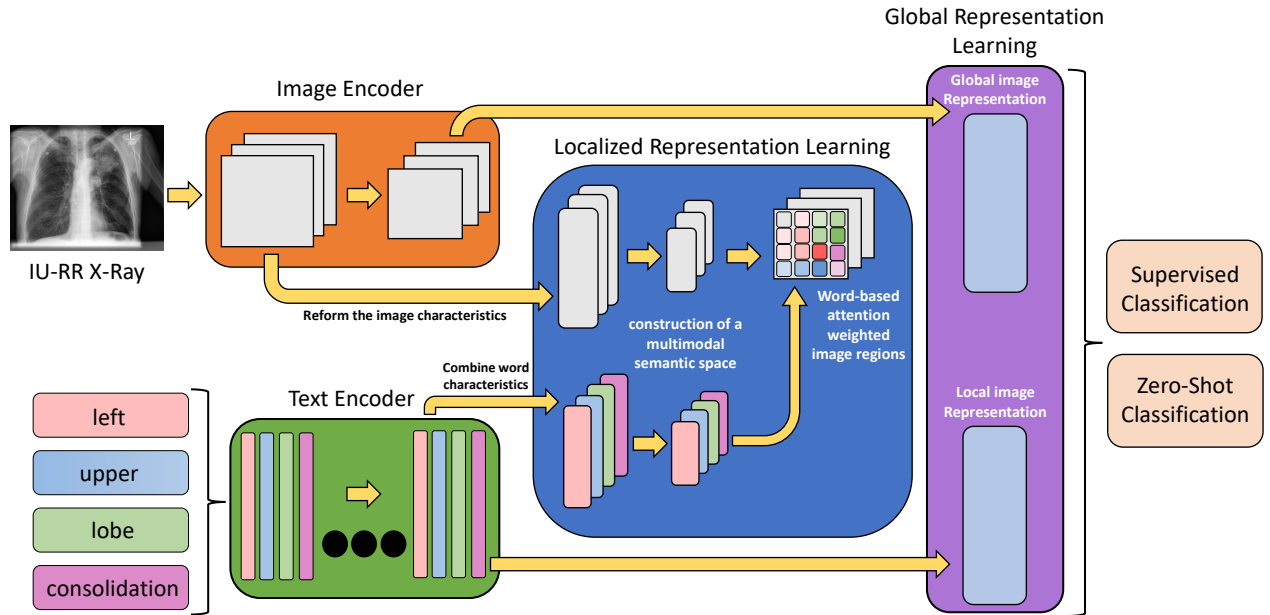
Global Representation Learning

Image Encoder

Global image Representation

Localized Representation Learning

IU-RR X-Ray

Reform the image characteristics

construction of a multimodal semantic space

Word-based attention weighted image regions

Supervised Classification

Zero-Shot Classification

Combine word characteristics

Text Encoder

Local image Representation

left

upper

lobe

consolidation